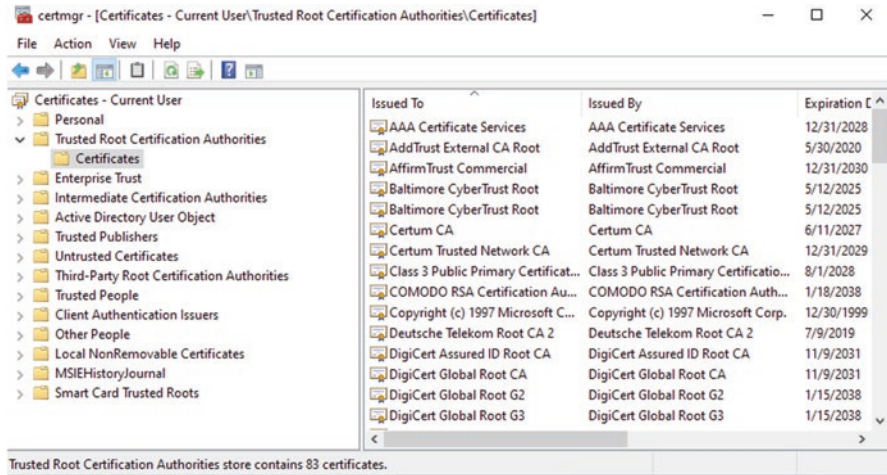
certmgr - [Certificates - Current User\Trusted Root Certification Authorities\Certificates]

File Action View Help

Certificates - Current User
Personal
Trusted Root Certification Authorities
Certificates
Enterprise Trust
Intermediate Certification Authorities
Active Directory User Object
Trusted Publishers
Untrusted Certificates
Third-Party Root Certification Authorities
Trusted People
Client Authentication Issuers
Other People
Local NonRemovable Certificates
MSIEHistoryJournal
Smart Card Trusted Roots

| Issued To | Issued By | Expiration D |
|---|---|---|
| AAA Certificate Services | AAA Certificate Services | 12/31/2028 |
| AddTrust External CA Root | AddTrust External CA Root | 5/30/2020 |
| AffirmTrust Commercial | AffirmTrust Commercial | 12/31/2030 |
| Baltimore CyberTrust Root | Baltimore CyberTrust Root | 5/12/2025 |
| Baltimore CyberTrust Root | Baltimore CyberTrust Root | 5/12/2025 |
| Certum CA | Certum CA | 6/11/2027 |
| Certum Trusted Network CA | Certum Trusted Network CA | 12/31/2029 |
| Class 3 Public Primary Certificat... | Class 3 Public Primary Certificatio... | 8/1/2028 |
| COMODO RSA Certification Au... | COMODO RSA Certification Auth... | 1/18/2038 |
| Copyright (c) 1997 Microsoft C... | Copyright (c) 1997 Microsoft Corp. | 12/30/1999 |
| Deutsche Telekom Root CA 2 | Deutsche Telekom Root CA 2 | 7/9/2019 |
| DigiCert Assured ID Root CA | DigiCert Assured ID Root CA | 11/9/2031 |
| DigiCert Global Root CA | DigiCert Global Root CA | 11/9/2031 |
| DigiCert Global Root G2 | DigiCert Global Root G2 | 1/15/2038 |
| DigiCert Global Root G3 | DigiCert Global Root G3 | 1/15/2038 |

Trusted Root Certification Authorities store contains 83 certificates.